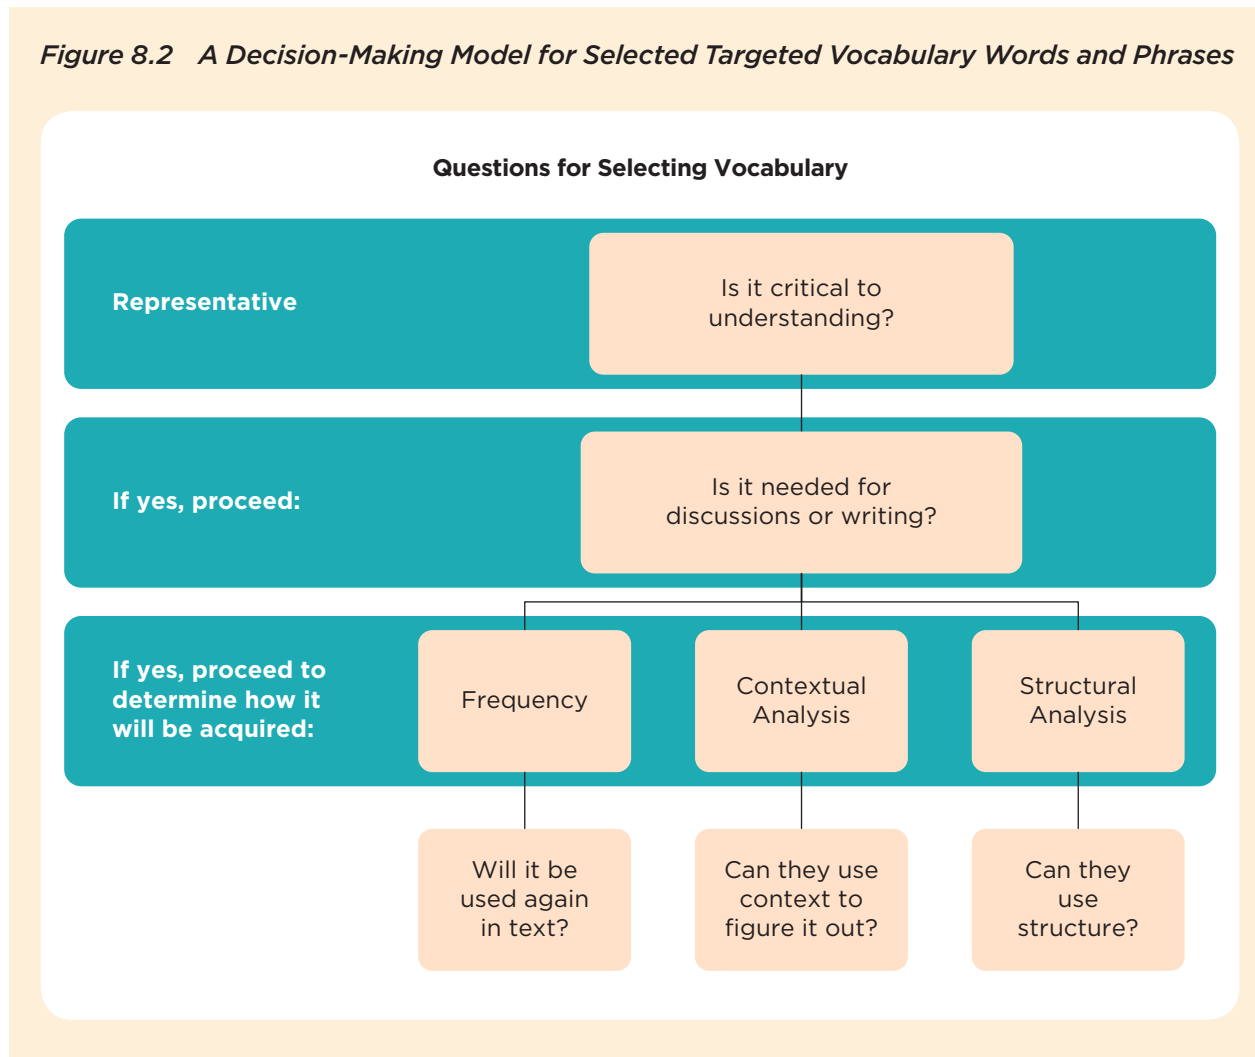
Figure 8.2 A Decision-Making Model for Selected Targeted Vocabulary Words and Phrases

Questions for Selecting Vocabulary

Representative

Is it critical to understanding?

If yes, proceed:

Is it needed for discussions or writing?

If yes, proceed to determine how it will be acquired:

Frequency

Contextual Analysis

Structural Analysis

Will it be used again in text?

Can they use context to figure it out?

Can they use structure?